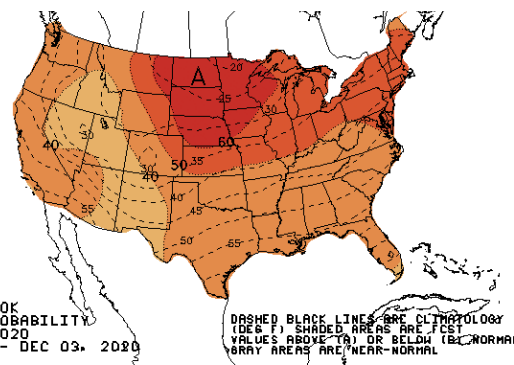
A
20
25
30
30
40
60
50
35
30
40
40
55
45
50
55

OK
OBABILITY
020
- DEC 03, 2020

DASHED BLACK LINES ARE CLIMATOLOGY
(DEG F) SHADED AREAS ARE FCST
VALUES ABOVE (A) OR BELOW (B) NORMAL
GRAY AREAS ARE NEAR-NORMAL